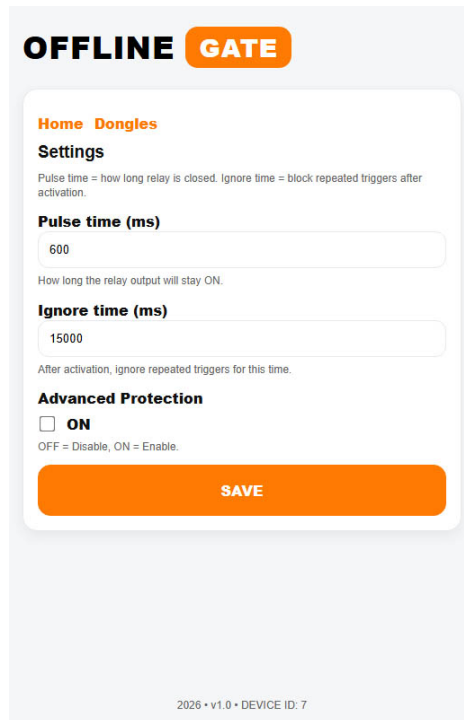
OFFLINE GATE

Home Dongles

Settings

Pulse time = how long relay is closed. Ignore time = block repeated triggers after activation.

Pulse time (ms)

600

How long the relay output will stay ON.

Ignore time (ms)

15000

After activation, ignore repeated triggers for this time.

Advanced Protection

ON

OFF = Disable, ON = Enable.

SAVE

2026 • v1.0 • DEVICE ID: 7